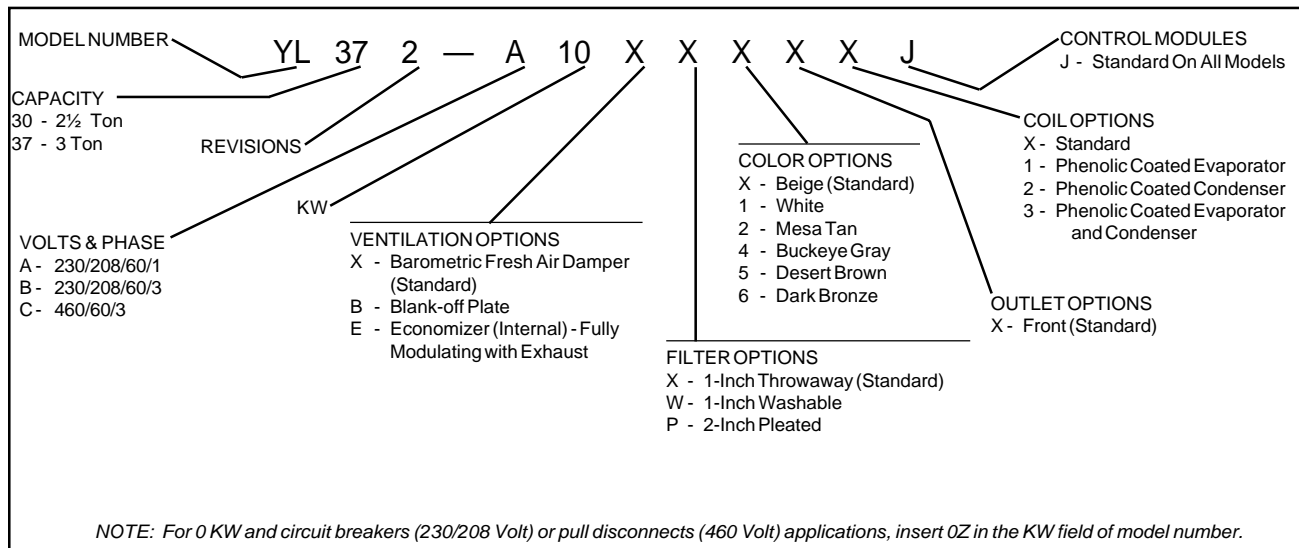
MODEL NUMBER

YL 37 2 — A 10 X X X X X J

CONTROL MODULES
J - Standard On All Models

CAPACITY
30 - 2½ Ton
37 - 3 Ton

REVISIONS

KW

COLOR OPTIONS
X - Beige (Standard)
1 - White
2 - Mesa Tan
4 - Buckeye Gray
5 - Desert Brown
6 - Dark Bronze

COIL OPTIONS
X - Standard
1 - Phenolic Coated Evaporator
2 - Phenolic Coated Condenser
3 - Phenolic Coated Evaporator and Condenser

VOLTS & PHASE
A - 230/208/60/1
B - 230/208/60/3
C - 460/60/3

VENTILATION OPTIONS
X - Barometric Fresh Air Damper (Standard)
B - Blank-off Plate
E - Economizer (Internal) - Fully Modulating with Exhaust

OUTLET OPTIONS
X - Front (Standard)

FILTER OPTIONS
X - 1-Inch Throwaway (Standard)
W - 1-Inch Washable
P - 2-Inch Pleated

NOTE: For 0 KW and circuit breakers (230/208 Volt) or pull disconnects (460 Volt) applications, insert 0Z in the KW field of model number.